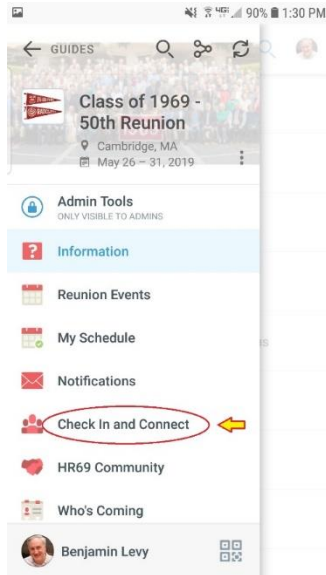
90% 1:30 PM

GUIDES

Class of 1969 - 50th Reunion
Cambridge, MA
May 26 – 31, 2019

Admin Tools
ONLY VISIBLE TO ADMINS

Information

Reunion Events

My Schedule

Notifications

Check In and Connect

HR69 Community

Who's Coming

Benjamin Levy